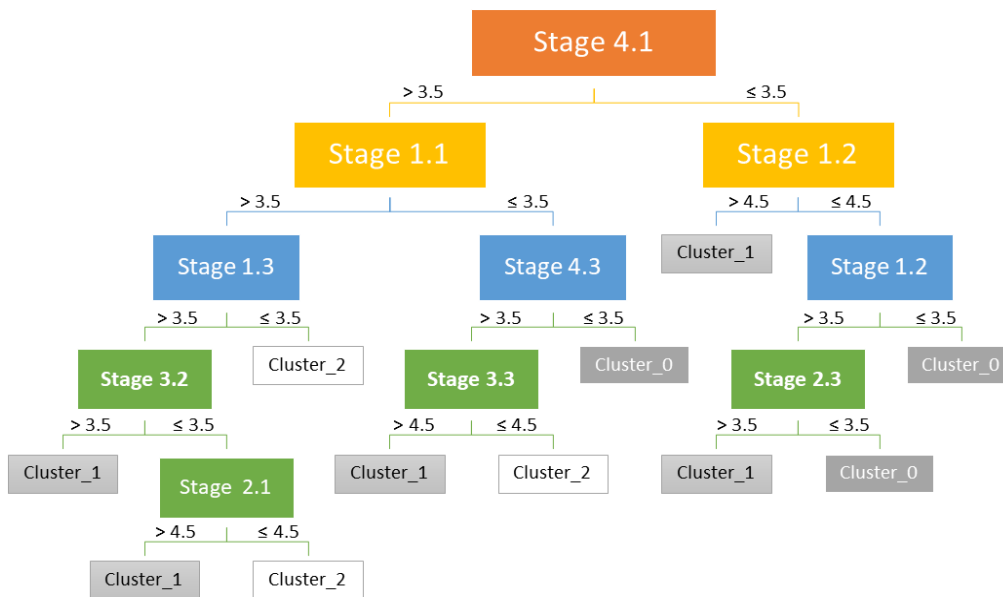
Stage 4.1

> 3.5
≤ 3.5

Stage 1.1

Stage 1.2

> 3.5
≤ 3.5

> 4.5
≤ 4.5

Stage 1.3

Stage 4.3

Cluster_1

Stage 1.2

> 3.5
≤ 3.5

> 3.5
≤ 3.5

> 3.5
≤ 3.5

Stage 3.2

Cluster_2

Stage 3.3

Cluster_0

Stage 2.3

Cluster_0

> 3.5
≤ 3.5

> 4.5
≤ 4.5

> 3.5
≤ 3.5

Cluster_1

Stage 2.1

Cluster_1

Cluster_2

Cluster_1

Cluster_0

> 4.5
≤ 4.5

Cluster_1

Cluster_2